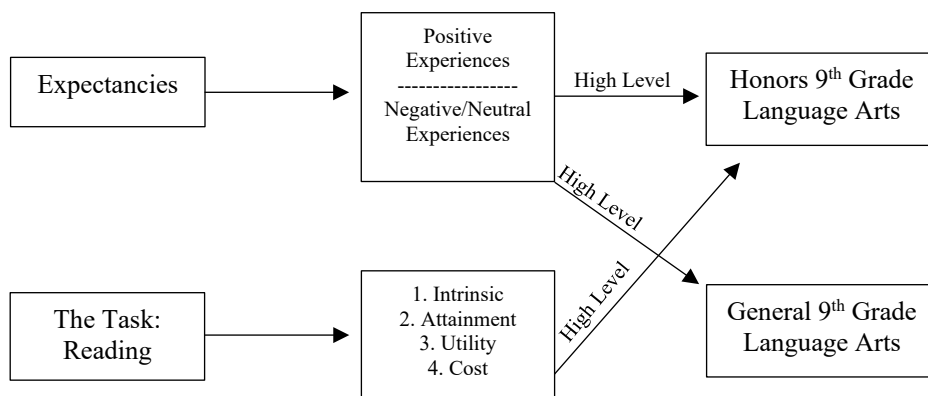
Expectancies

Positive Experiences
----------------
Negative/Neutral Experiences

High Level

Honors 9$^{th}$ Grade Language Arts

High Level

The Task: Reading

1. Intrinsic
2. Attainment
3. Utility
4. Cost

High Level

General 9$^{th}$ Grade Language Arts